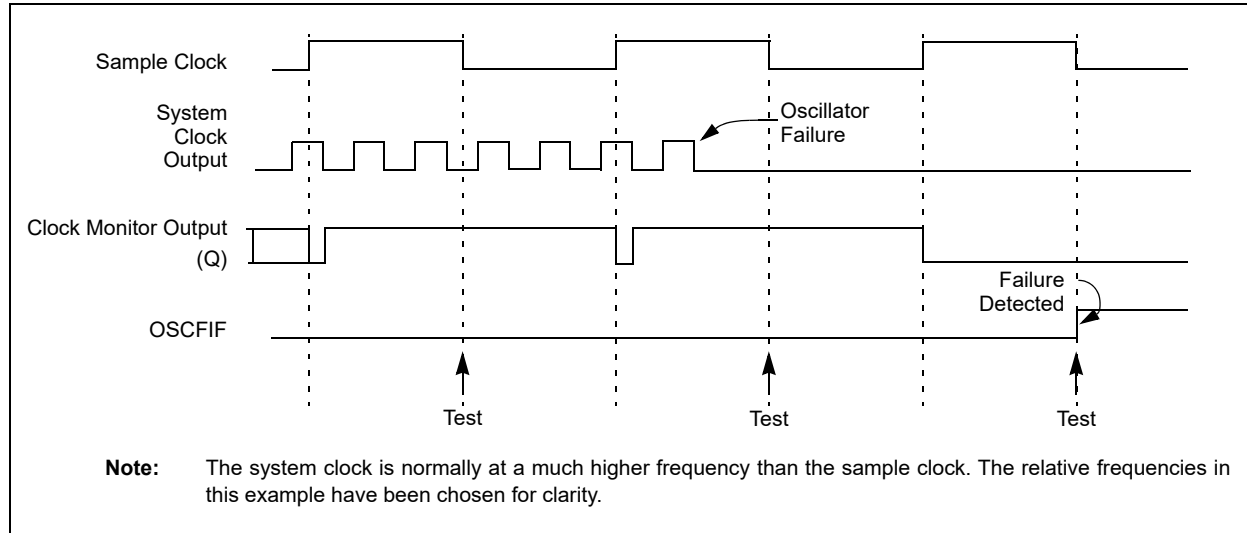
Sample Clock

System Clock Output

Oscillator Failure

Clock Monitor Output (Q)

Failure Detected

OSCFIF

Test

Test

Test

**Note:** The system clock is normally at a much higher frequency than the sample clock. The relative frequencies in this example have been chosen for clarity.